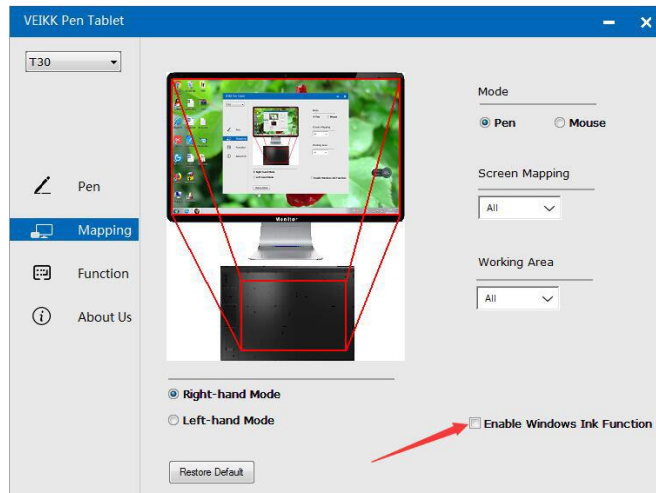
VEIKK Pen Tablet

T30

Pen

Mapping

Function

About Us

Monitor

Mode

Pen

Mouse

Screen Mapping

All

Working Area

All

Right-hand Mode

Left-hand Mode

Enable Windows Ink Function

Restore Default